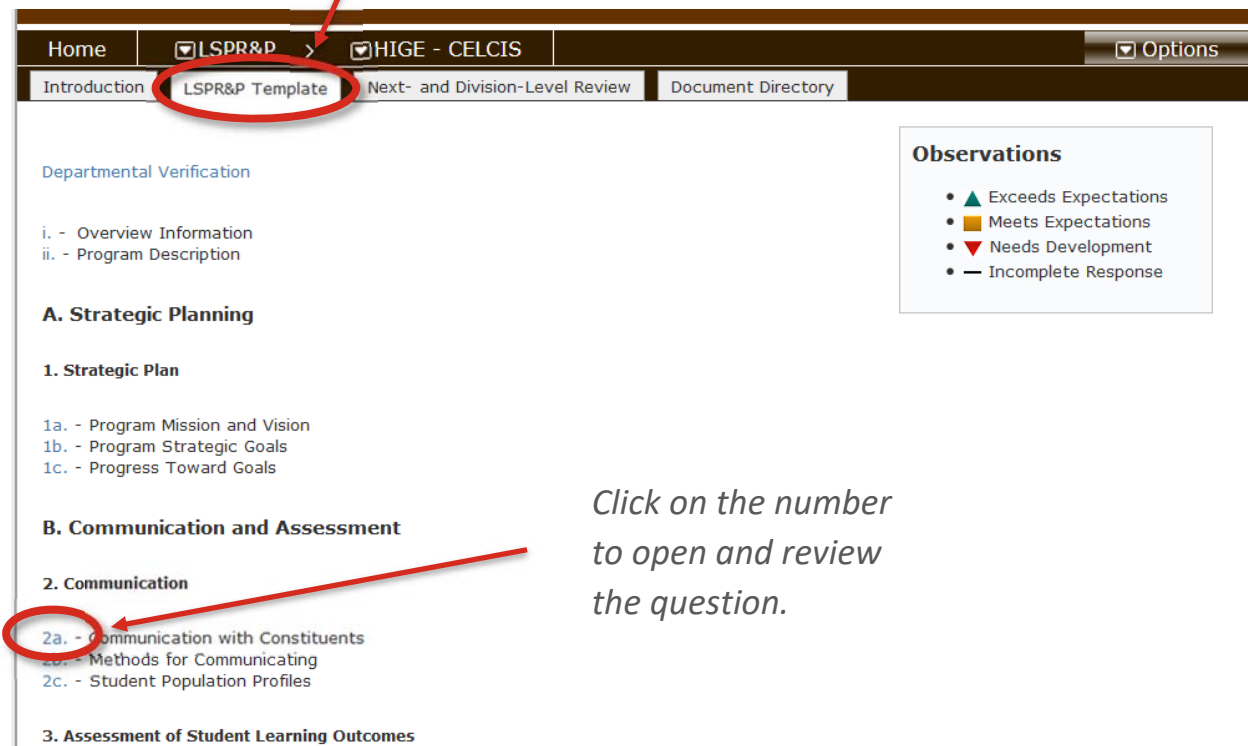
Home LSPR&P > HIGE - CELCIS Options

Introduction LSPR&P Template Next- and Division-Level Review Document Directory

Departmental Verification

i. - Overview Information
ii. - Program Description

A. Strategic Planning

1. Strategic Plan

1a. - Program Mission and Vision
1b. - Program Strategic Goals
1c. - Progress Toward Goals

B. Communication and Assessment

2. Communication

2a. - Communication with Constituents
2b. - Methods for Communicating
2c. - Student Population Profiles

3. Assessment of Student Learning Outcomes

Observations

- Exceeds Expectations
- Meets Expectations
- Needs Development
- Incomplete Response

Click on the number to open and review the question.